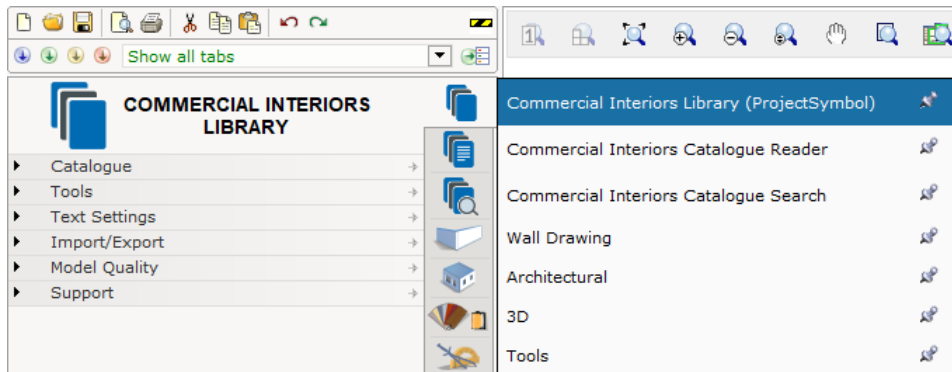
Show all tabs

COMMERCIAL INTERIORS LIBRARY

Catalogue
Tools
Text Settings
Import/Export
Model Quality
Support

Commercial Interiors Library (ProjectSymbol)
Commercial Interiors Catalogue Reader
Commercial Interiors Catalogue Search
Wall Drawing
Architectural
3D
Tools